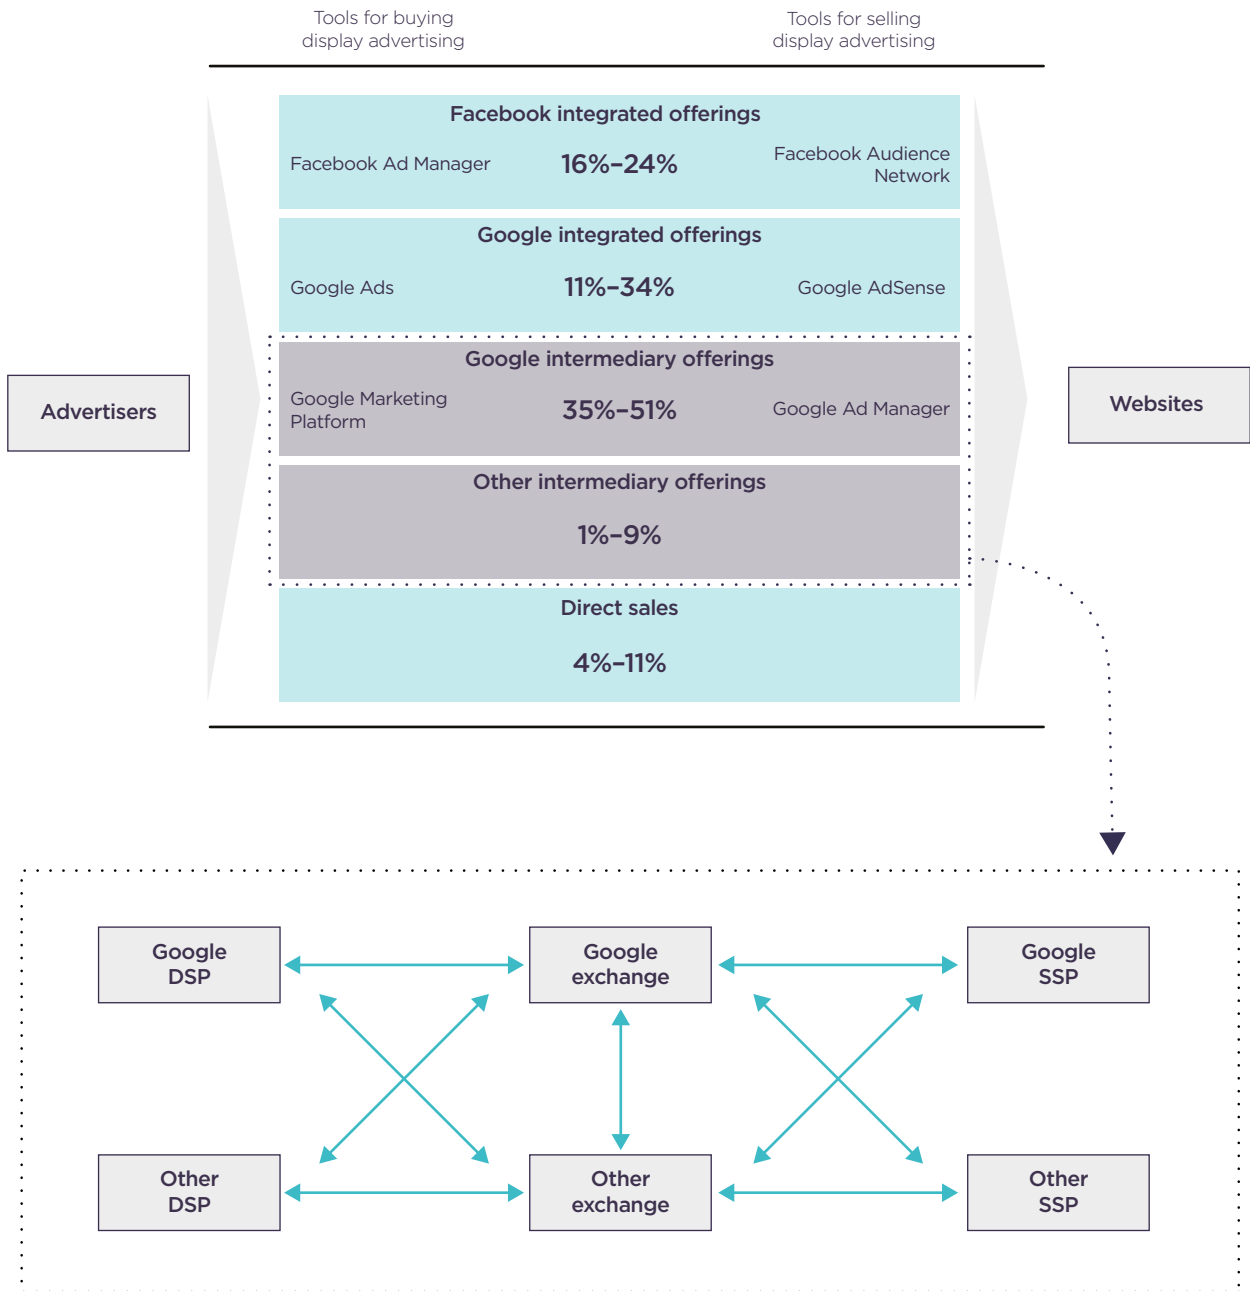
Tools for buying display advertising

Tools for selling display advertising

Advertisers

Facebook integrated offerings

Facebook Ad Manager

16%–24%

Facebook Audience Network

Google integrated offerings

Google Ads

11%–34%

Google AdSense

Google intermediary offerings

Google Marketing Platform

35%–51%

Google Ad Manager

Other intermediary offerings

1%–9%

Direct sales

4%–11%

Websites

Google DSP

Google exchange

Google SSP

Other DSP

Other exchange

Other SSP